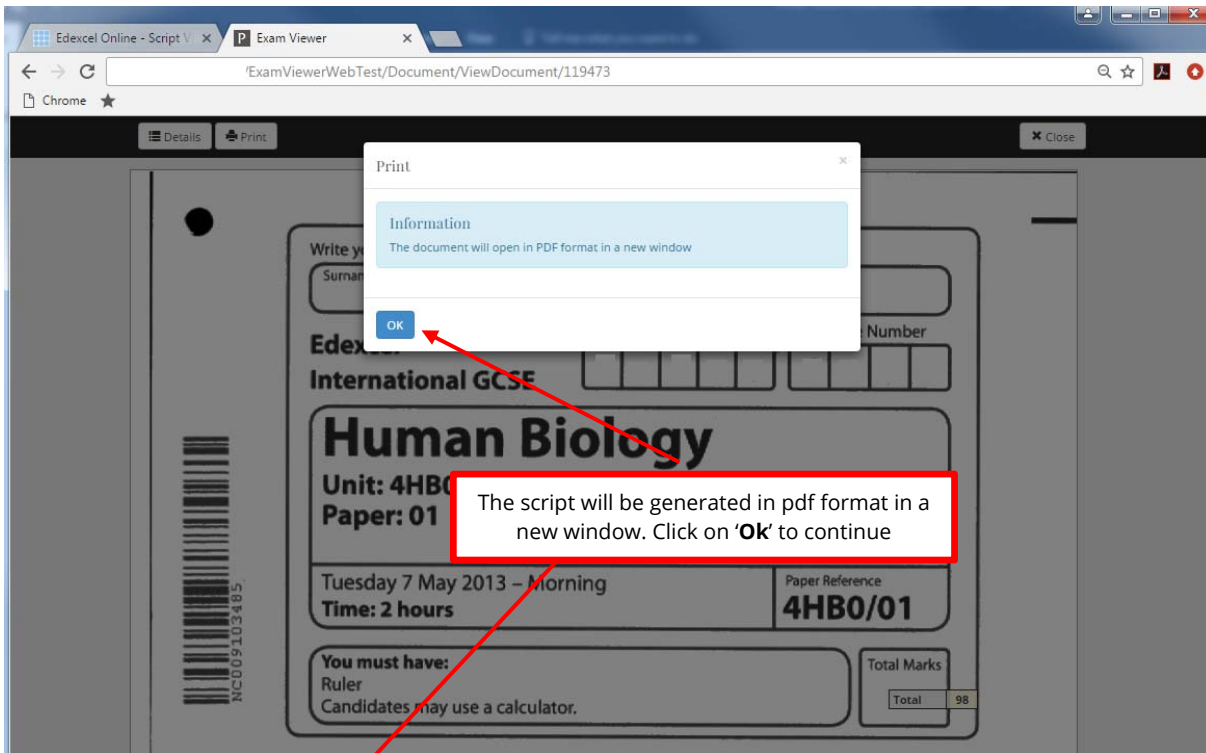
Edexcel Online - Script V ×
P Exam Viewer ×

'ExamViewerWebTest/Document/ViewDocument/119473

Chrome

Details
Print
Close

Print ×

Information
The document will open in PDF format in a new window

OK

Write y
Surnan
Number
Edex
International GCSE

Human Biology
Unit: 4HB0
Paper: 01

The script will be generated in pdf format in a new window. Click on '**Ok**' to continue

Tuesday 7 May 2013 – Morning
Time: 2 hours

Paper Reference
4HB0/01

You must have:
Ruler
Candidates may use a calculator.

Total Marks

| Total | 98 |
|---|---|

NC0091034​85